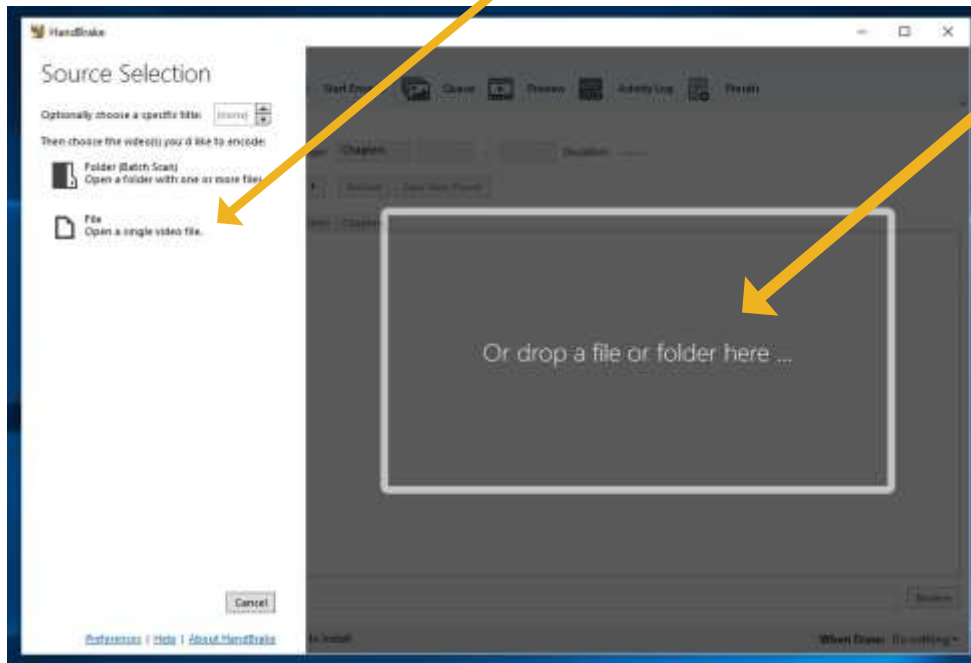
HandBrake

Source Selection

Optionally choose a specific title: (none)

Then choose the video(s) you'd like to encode:

Folder (Batch Scan)
Open a folder with one or more files.

File
Open a single video file.

Cancel

Preferences | Help | About HandBrake

Start Encode Queue Preview Activity Log Presets

Chapters Duration

Chapters

Or drop a file or folder here ...

Browse

When Done: Do nothing